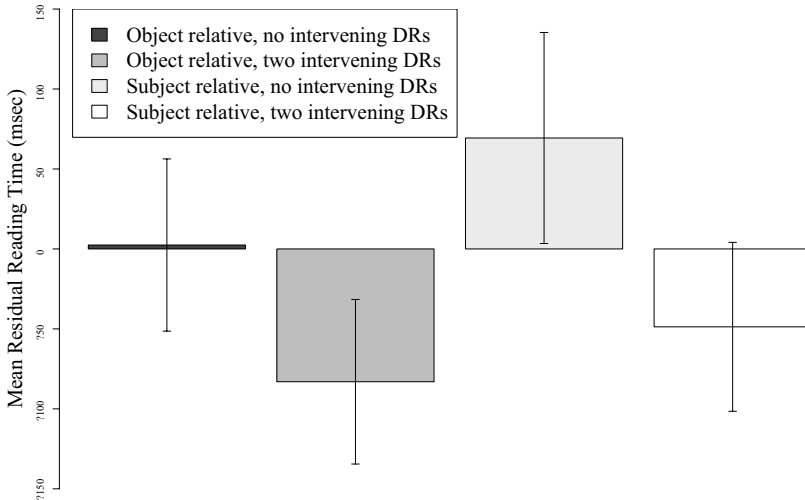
Object relative, no intervening DRs
Object relative, two intervening DRs
Subject relative, no intervening DRs
Subject relative, two intervening DRs

Mean Residual Reading Time (msec)

150
100
50
0
?50
?100
?150